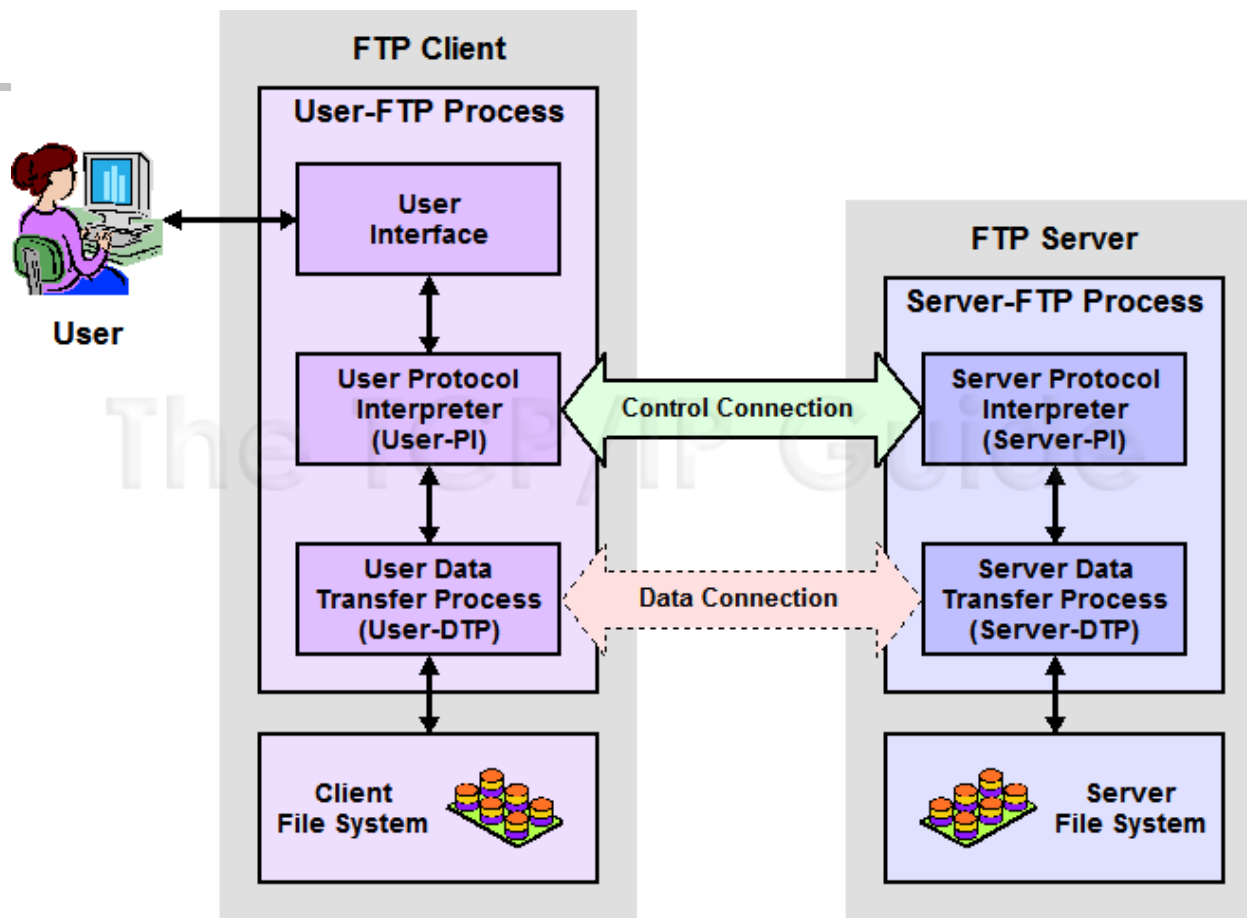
FTP Client

User-FTP Process

User Interface

User

User Protocol Interpreter (User-PI)

Control Connection

User Data Transfer Process (User-DTP)

Data Connection

Client File System

The TCP/IP Guide

FTP Server

Server-FTP Process

Server Protocol Interpreter (Server-PI)

Server Data Transfer Process (Server-DTP)

Server File System